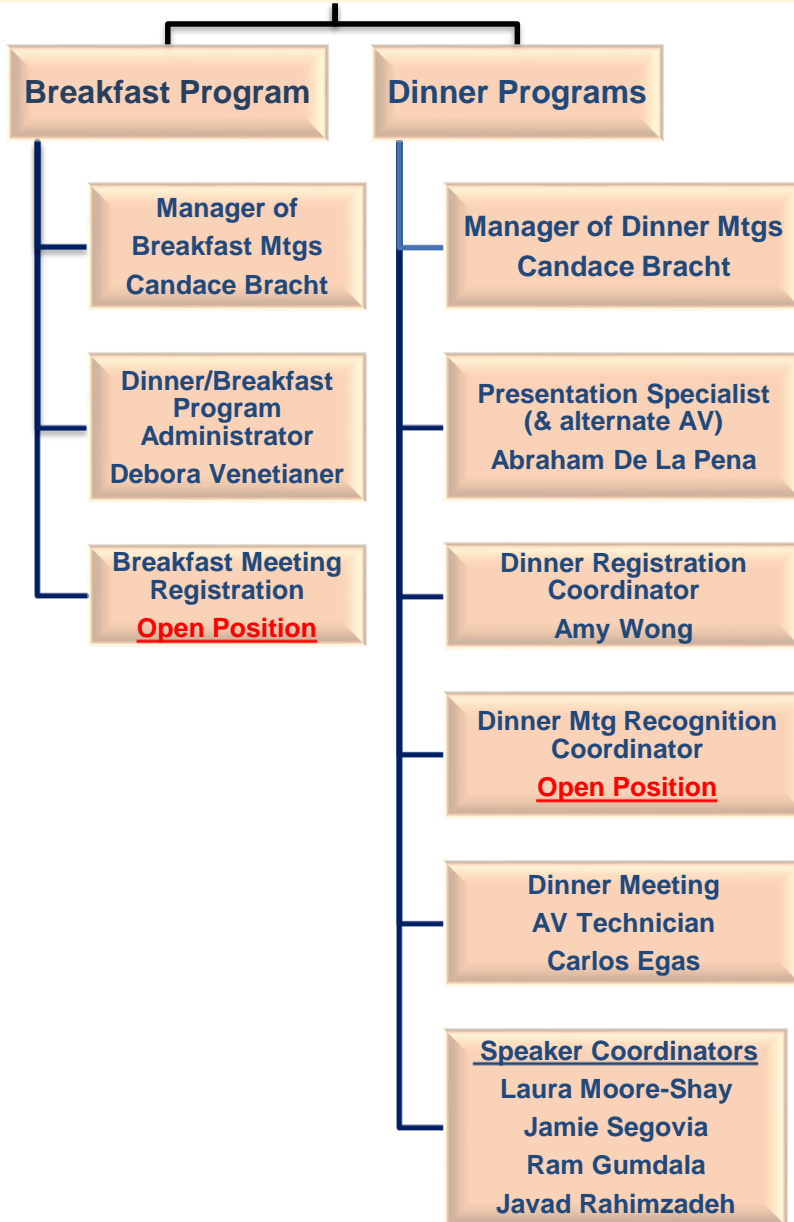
Breakfast Program

Dinner Programs

Manager of Breakfast Mtgs
Candace Bracht

Dinner/Breakfast Program Administrator
Debora Venetianer

Breakfast Meeting Registration
Open Position

Manager of Dinner Mtgs
Candace Bracht

Presentation Specialist (& alternate AV)
Abraham De La Pena

Dinner Registration Coordinator
Amy Wong

Dinner Mtg Recognition Coordinator
Open Position

Dinner Meeting AV Technician
Carlos Egas

Speaker Coordinators
Laura Moore-Shay
Jamie Segovia
Ram Gumdala
Javad Rahimzadeh